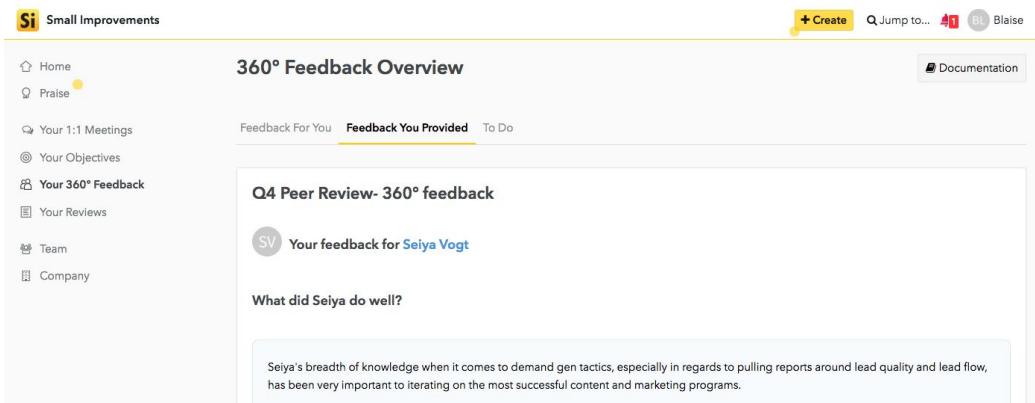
Si Small Improvements

+ Create Jump to... 1 BL Blaise

Home
Praise

Your 1:1 Meetings
Your Objectives
Your 360° Feedback
Your Reviews

Team
Company

360° Feedback Overview

Documentation

Feedback For You Feedback You Provided To Do

Q4 Peer Review- 360° feedback

SV Your feedback for Seiya Vogt

What did Seiya do well?

Seiya's breadth of knowledge when it comes to demand gen tactics, especially in regards to pulling reports around lead quality and lead flow, has been very important to iterating on the most successful content and marketing programs.